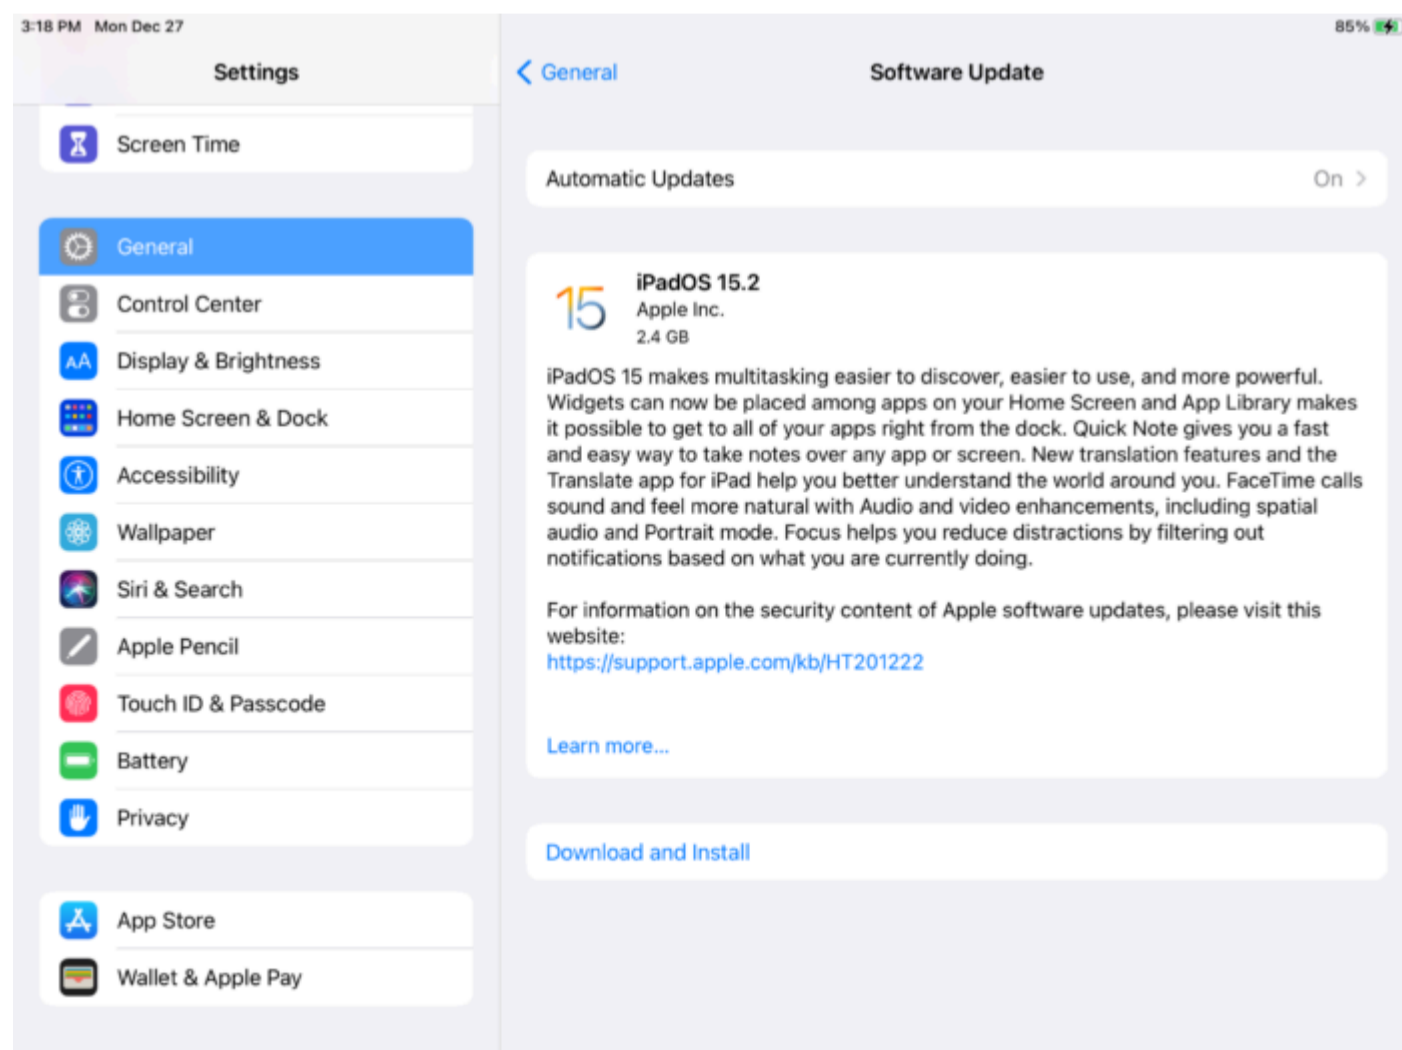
3:18 PM Mon Dec 27

85%

Settings

Screen Time

General

Control Center

Display & Brightness

Home Screen & Dock

Accessibility

Wallpaper

Siri & Search

Apple Pencil

Touch ID & Passcode

Battery

Privacy

App Store

Wallet & Apple Pay

General

Software Update

Automatic Updates On

15

iPadOS 15.2
Apple Inc.
2.4 GB

iPadOS 15 makes multitasking easier to discover, easier to use, and more powerful. Widgets can now be placed among apps on your Home Screen and App Library makes it possible to get to all of your apps right from the dock. Quick Note gives you a fast and easy way to take notes over any app or screen. New translation features and the Translate app for iPad help you better understand the world around you. FaceTime calls sound and feel more natural with Audio and video enhancements, including spatial audio and Portrait mode. Focus helps you reduce distractions by filtering out notifications based on what you are currently doing.

For information on the security content of Apple software updates, please visit this website:
https://support.apple.com/kb/HT201222

Learn more...

Download and Install